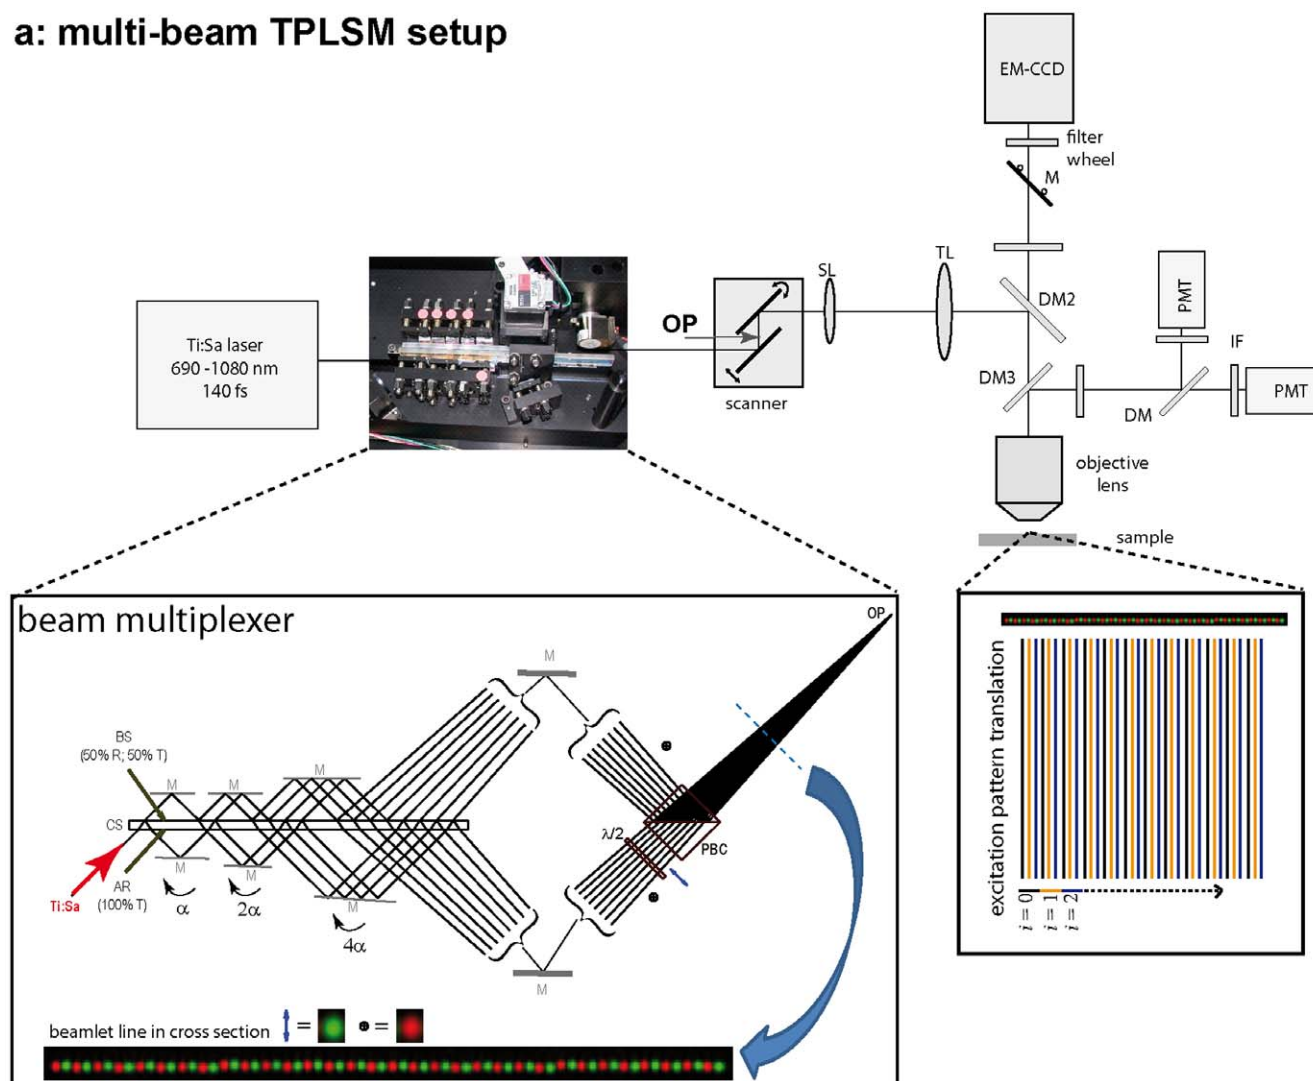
a: multi-beam TPLSM setup

EM-CCD

filter wheel

M

PMT

SL

TL

DM2

IF

OP

Ti:Sa laser
690 -1080 nm
140 fs

DM3

PMT

DM

scanner

objective lens

sample

beam multiplexer

OP

M

BS
(50% R; 50% T)

M

M

M

CS

$\lambda/2$

PBC

M

M

Ti:Sa

AR
(100% T)

$\alpha$

$2\alpha$

M

$4\alpha$

M

beamlet line in cross section

excitation pattern translation

$i=0$

$i=1$

$i=2$